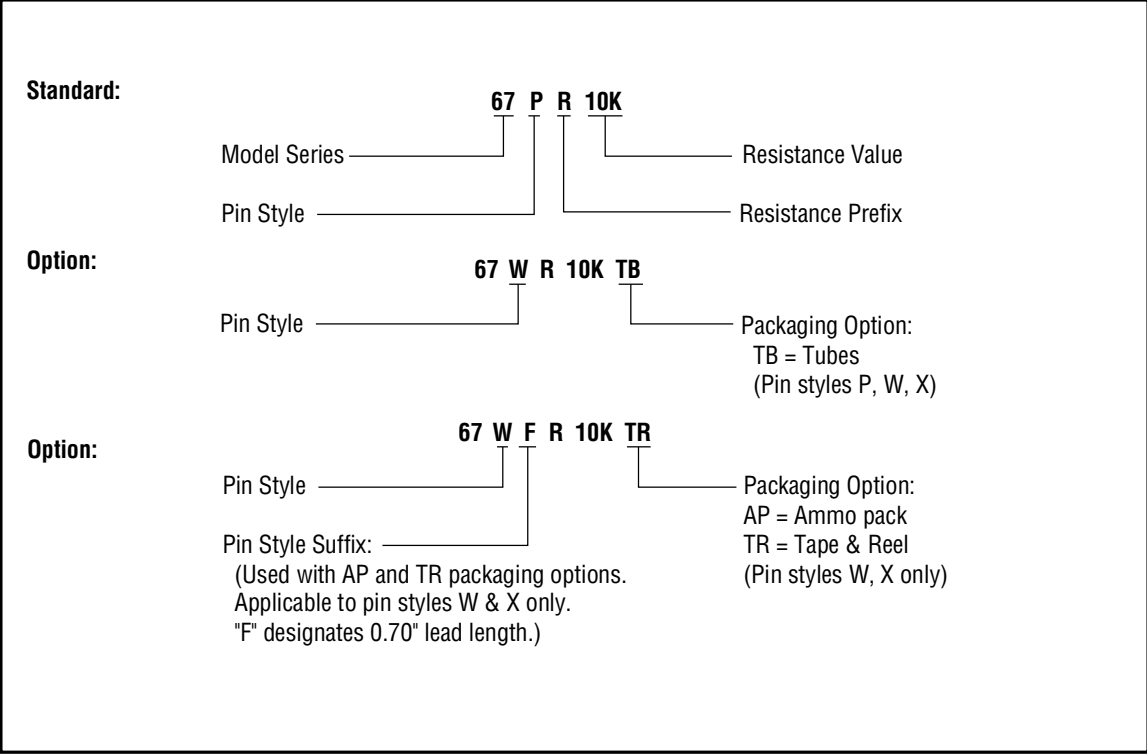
Standard:

67 P R 10K

Model Series

Resistance Value

Pin Style

Resistance Prefix

Option:

67 W R 10K TB

Pin Style

Packaging Option:
TB = Tubes
(Pin styles P, W, X)

Option:

67 W F R 10K TR

Pin Style

Packaging Option:
AP = Ammo pack
TR = Tape & Reel
(Pin styles W, X only)

Pin Style Suffix:
(Used with AP and TR packaging options.
Applicable to pin styles W & X only.
"F" designates 0.70" lead length.)